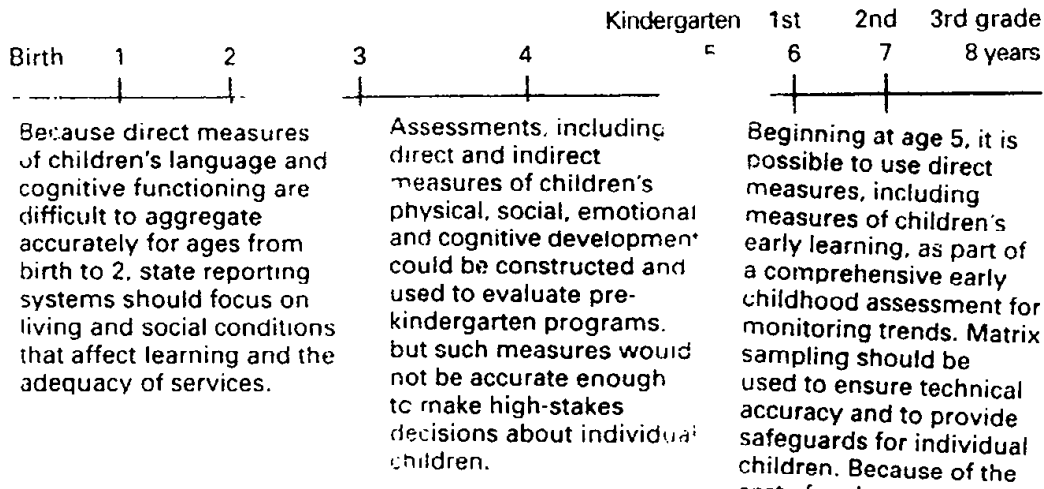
Kindergarten 1st 2nd 3rd grade

Birth 1 2 3 4 5 6 7 8 years

Because direct measures of children's language and cognitive functioning are difficult to aggregate accurately for ages from birth to 2, state reporting systems should focus on living and social conditions that affect learning and the adequacy of services.

Assessments, including direct and indirect measures of children's physical, social, emotional and cognitive development could be constructed and used to evaluate prekindergarten programs, but such measures would not be accurate enough to make high-stakes decisions about individual children.

Beginning at age 5, it is possible to use direct measures, including measures of children's early learning, as part of a comprehensive early childhood assessment for monitoring trends. Matrix sampling should be used to ensure technical accuracy and to provide safeguards for individual children. Because of the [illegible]